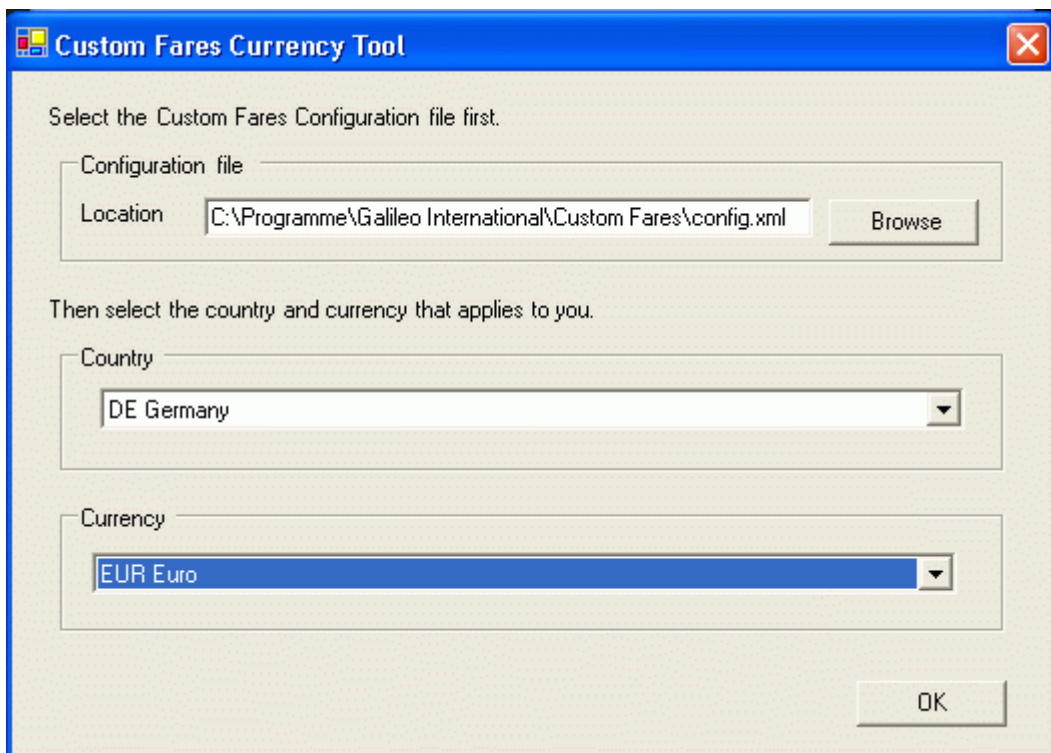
Custom Fares Currency Tool

Select the Custom Fares Configuration file first.

Configuration file

Location C:\Programme\Galileo International\Custom Fares\config.xml Browse

Then select the country and currency that applies to you.

Country

DE Germany

Currency

EUR Euro

OK